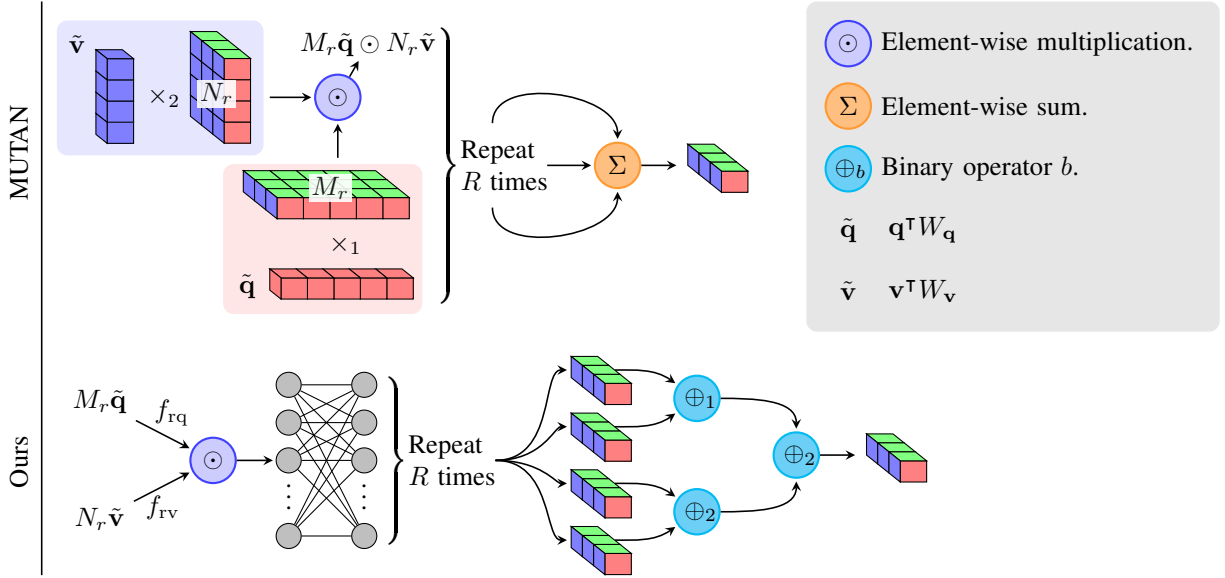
MUTAN

$\tilde{\mathbf{v}}$

$\times_2$

$N_r$

$M_r\tilde{\mathbf{q}} \odot N_r\tilde{\mathbf{v}}$

$\odot$

$M_r$

$\times_1$

$\tilde{\mathbf{q}}$

Repeat $R$ times

$\Sigma$

$\odot$ Element-wise multiplication.

$\Sigma$ Element-wise sum.

$\oplus_b$ Binary operator $b$.

$\tilde{\mathbf{q}}$ $\mathbf{q}^\intercal W_{\mathbf{q}}$

$\tilde{\mathbf{v}}$ $\mathbf{v}^\intercal W_{\mathbf{v}}$

Ours

$M_r\tilde{\mathbf{q}}$

$f_{\mathrm{rq}}$

$\odot$

$N_r\tilde{\mathbf{v}}$

$f_{\mathrm{rv}}$

Repeat $R$ times

$\oplus_1$

$\oplus_2$

$\oplus_2$